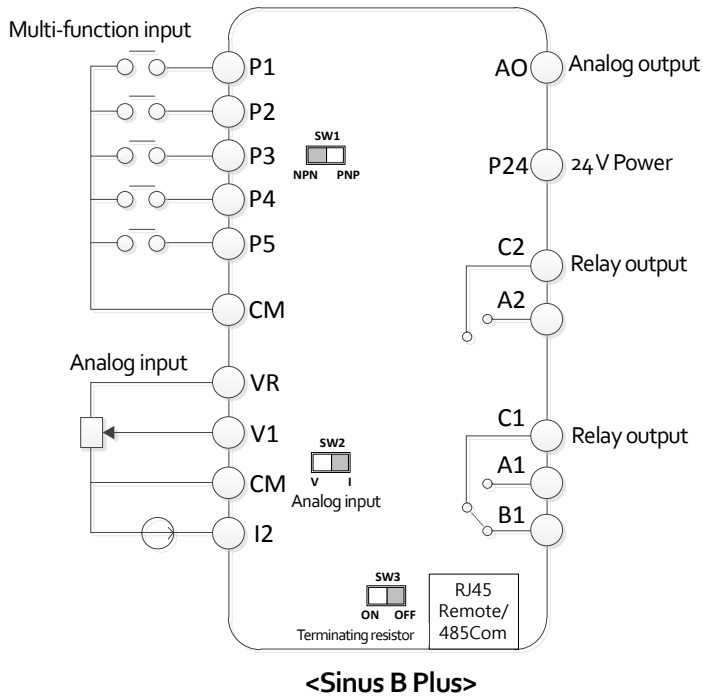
Multi-function input

P1

P2

P3

P4

P5

CM

SW1

NPN PNP

Analog input

VR

V1

CM

I2

SW2

V I

Analog input

SW3

ON OFF

Terminating resistor

RJ45 Remote/ 485Com

AO

Analog output

P24

24 V Power

C2

Relay output

A2

C1

Relay output

A1

B1

<Sinus B Plus>